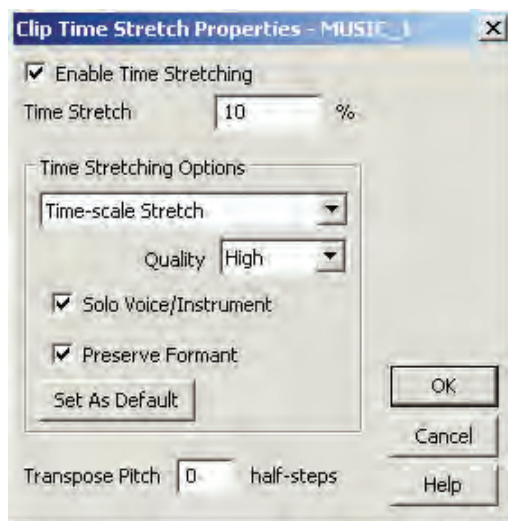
Clip Time Stretch Properties - MUSIC_1

Enable Time Stretching

Time Stretch 10 %

Time Stretching Options

Time-scale Stretch

Quality High

Solo Voice/Instrument

Preserve Formant

Set As Default

OK

Cancel

Transpose Pitch 0 half-steps

Help